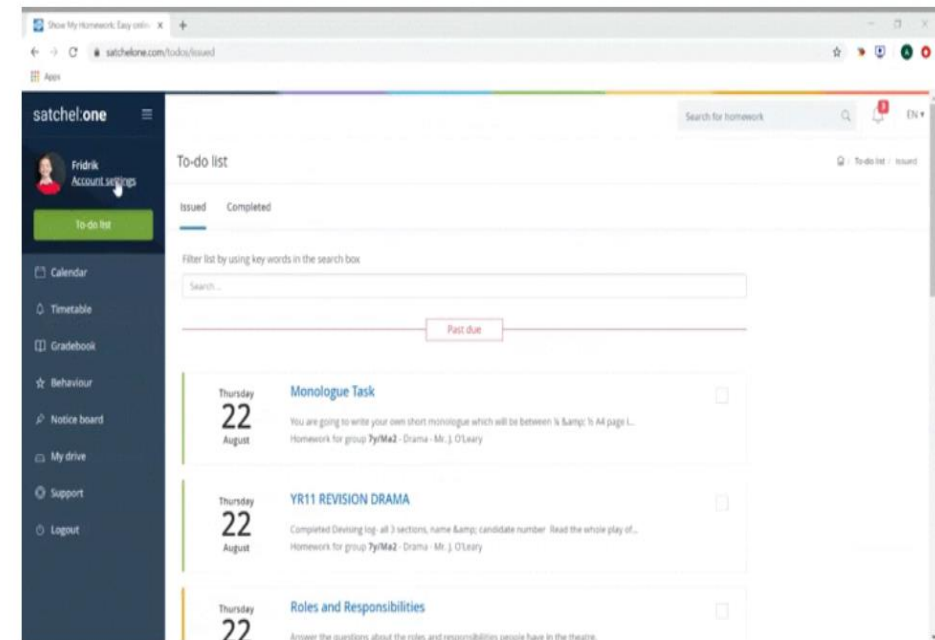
Show My Homework: Easy onlin ×

satchelone.com/todos/issued

Apps

satchel:one

Search for homework

EN

Fridrik
Account settings

To-do list

Calendar

Timetable

Gradebook

Behaviour

Notice board

My drive

Support

Logout

To-do list

To-do list / Issued

Issued Completed

Filter list by using key words in the search box

Search...

Past due

Thursday
22
August

Monologue Task

You are going to write your own short monologue which will be between ¼ &amp; ½ A4 page i...

Homework for group 7y/Ma2 - Drama - Mr. J. O'Leary

Thursday
22
August

YR11 REVISION DRAMA

Completed Devising log- all 3 sections, name &amp; candidate number. Read the whole play of...

Homework for group 7y/Ma2 - Drama - Mr. J. O'Leary

Thursday
22

Roles and Responsibilities

Answer the questions about the roles and responsibilities people have in the theatre.